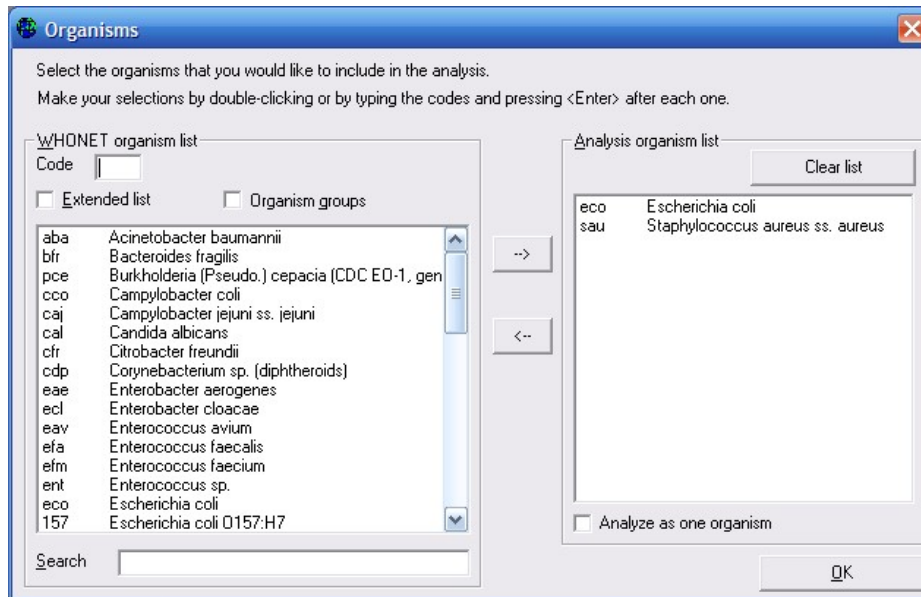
Organisms

Select the organisms that you would like to include in the analysis.

Make your selections by double-clicking or by typing the codes and pressing <Enter> after each one.

WHONET organism list

Code

Extended list

Organism groups

aba Acinetobacter baumannii
bfr Bacteroides fragilis
pce Burkholderia (Pseudo.) cepacia (CDC EO-1, gen
cco Campylobacter coli
caj Campylobacter jejuni ss. jejuni
cal Candida albicans
cfr Citrobacter freundii
cdp Corynebacterium sp. (diphtheroids)
eae Enterobacter aerogenes
ecl Enterobacter cloacae
eav Enterococcus avium
efa Enterococcus faecalis
efm Enterococcus faecium
ent Enterococcus sp.
eco Escherichia coli
157 Escherichia coli O157:H7

Search

-->

<--

Analysis organism list

Clear list

eco Escherichia coli
sau Staphylococcus aureus ss. aureus

Analyze as one organism

OK